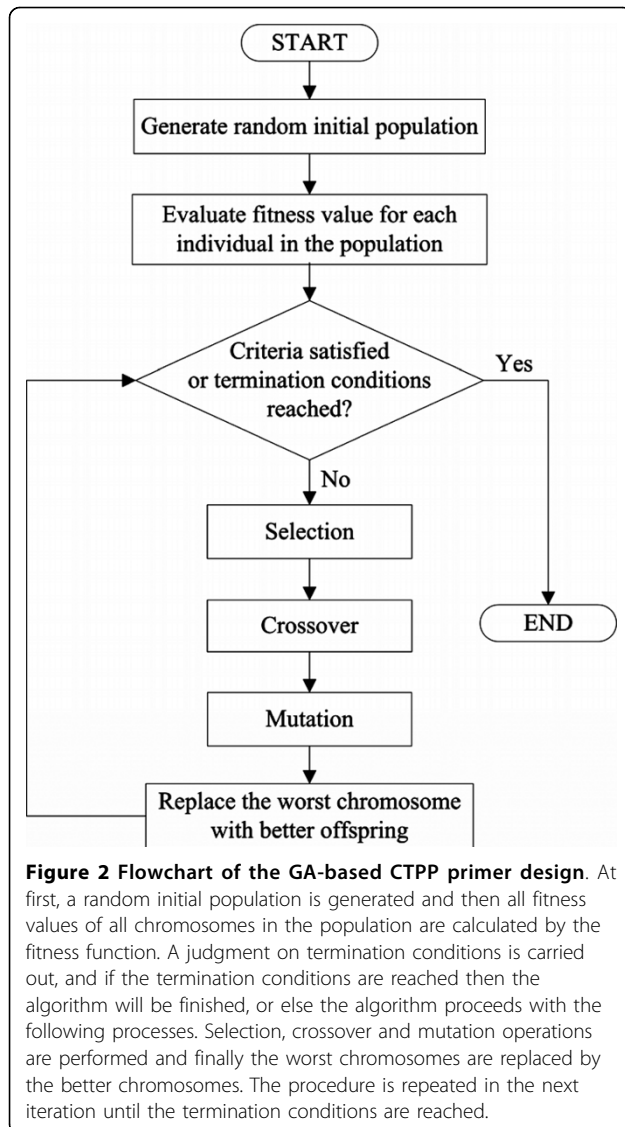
START

Generate random initial population

Evaluate fitness value for each individual in the population

Criteria satisfied or termination conditions reached?

Yes

No

Selection

Crossover

Mutation

Replace the worst chromosome with better offspring

END

**Figure 2 Flowchart of the GA-based CTPP primer design**. At first, a random initial population is generated and then all fitness values of all chromosomes in the population are calculated by the fitness function. A judgment on termination conditions is carried out, and if the termination conditions are reached then the algorithm will be finished, or else the algorithm proceeds with the following processes. Selection, crossover and mutation operations are performed and finally the worst chromosomes are replaced by the better chromosomes. The procedure is repeated in the next iteration until the termination conditions are reached.